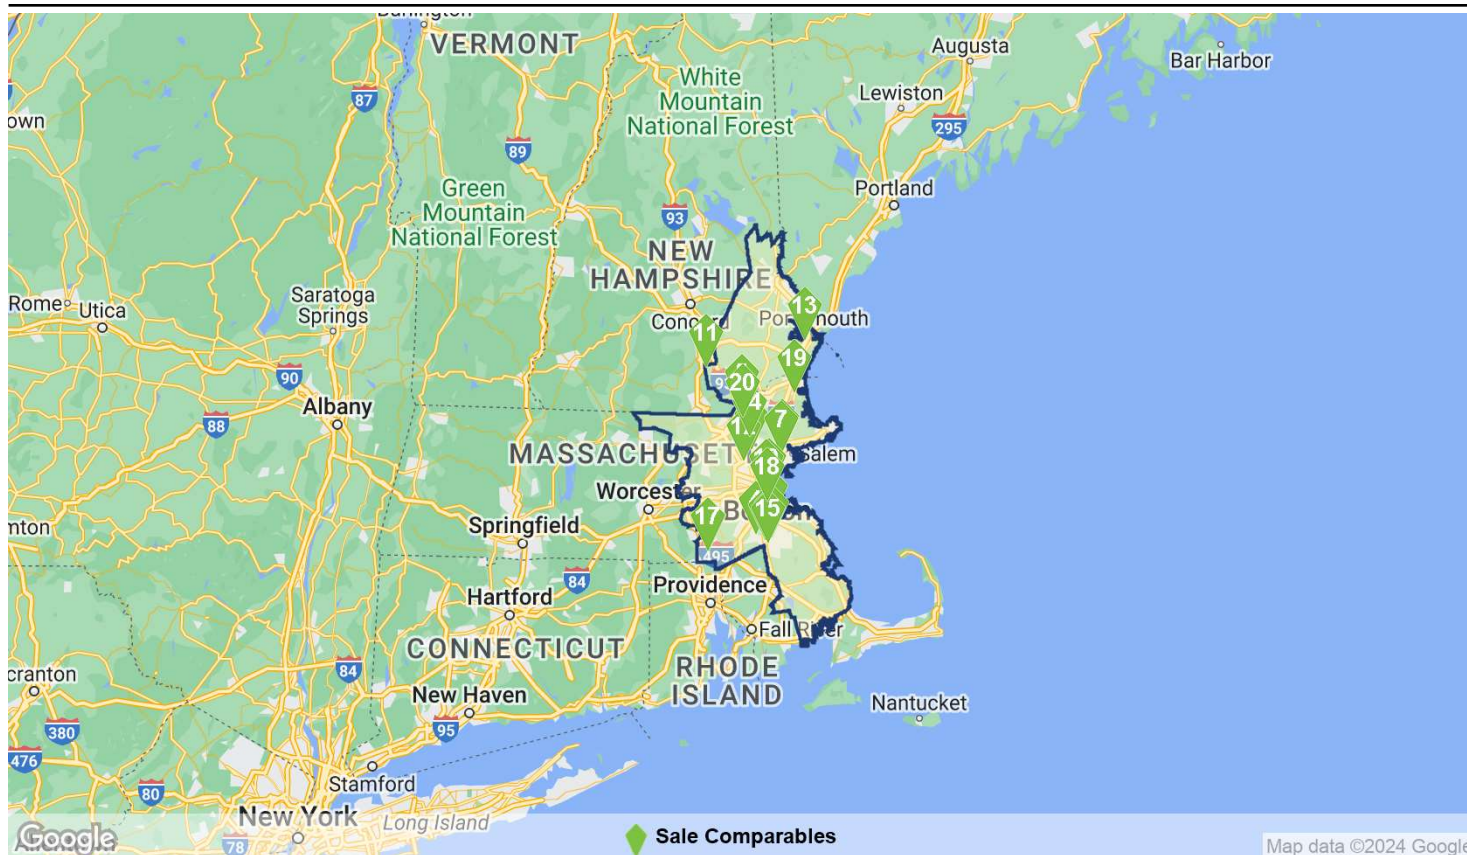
VERMONT
Augusta
Bar Harbor
White Mountain National Forest
Lewiston
own
87
295
89
Portland
Green Mountain National Forest
93
NEW HAMPSHIRE
Rome
Utica
Saratoga Springs
Concord
Portsmouth
13
11
19
20
90
4
7
Albany
88
MASSACHUSETTS
Salem
18
Worcester
17
15
Boston
nton
Springfield
495
84
Providence
Hartford
Fall River
CONNECTICUT
RHODE ISLAND
cranton
84
New Haven
Nantucket
95
380
476
Stamford
80
New York
Long Island
78
Google
Sale Comparables
Map data ©2024 Google